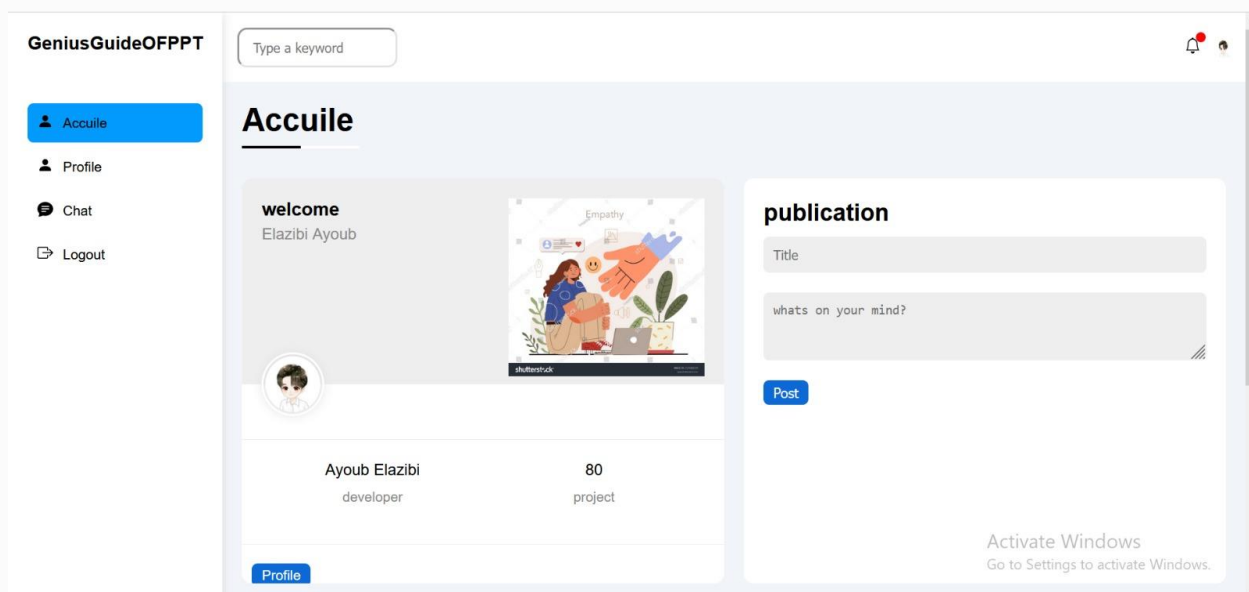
GeniusGuideOFPPT

Type a keyword

Accuile
Profile
Chat
Logout

Accuile

welcome
Elazibi Ayoub

Empathy

shutterstock

Ayoub Elazibi
developer

80
project

Profile

publication

Title

whats on your mind?

Post

Activate Windows
Go to Settings to activate Windows.